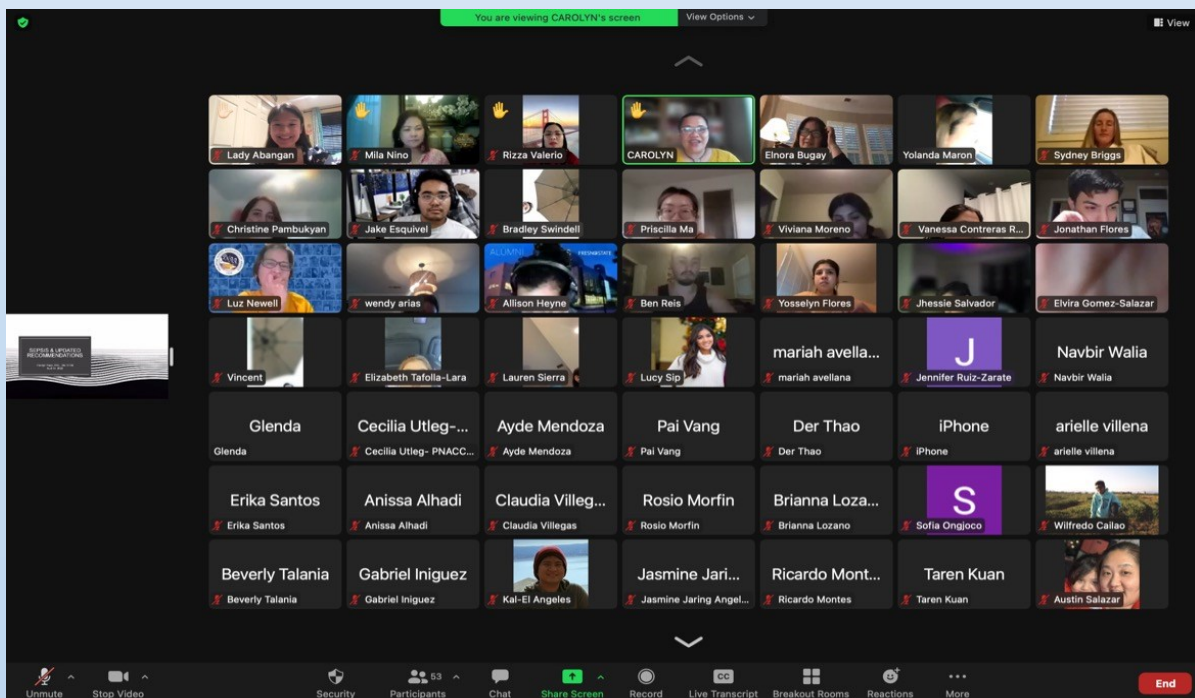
You are viewing CAROLYN's screen View Options

View

SEPSIS & UPDATED RECOMMENDATIONS

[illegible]

Lady Abangan
Mila Nino
Rizza Valerio
CAROLYN
Elnora Bugay
Yolanda Maron
Sydney Briggs

Christine Pambukyan
Jake Esquivel
Bradley Swindell
Priscilla Ma
Viviana Moreno
Vanessa Contreras R...
Jonathan Flores

Luz Newell
wendy arias
Allison Heyne
Ben Reis
Yosselyn Flores
Jhessie Salvador
Elvira Gomez-Salazar

Vincent
Elizabeth Tafolla-Lara
Lauren Sierra
Lucy Sip
mariah avella...
mariah avellana
J
Jennifer Ruiz-Zarate
Navbir Walia
Navbir Walia

Glenda
Glenda
Cecilia Utleg-...
Cecilia Utleg- PNACC...
Ayde Mendoza
Ayde Mendoza
Pai Vang
Pai Vang
Der Thao
Der Thao
iPhone
iPhone
arielle villena
arielle villena

Erika Santos
Erika Santos
Anissa Alhadi
Anissa Alhadi
Claudia Villeg...
Claudia Villegas
Rosio Morfin
Rosio Morfin
Brianna Loza...
Brianna Lozano
S
Sofia Ongjoco
Wilfredo Cailao

Beverly Talania
Beverly Talania
Gabriel Iniguez
Gabriel Iniguez
Kal-El Angeles
Jasmine Jari...
Jasmine Jaring Angel...
Ricardo Mont...
Ricardo Montes
Taren Kuan
Taren Kuan
Austin Salazar

Unmute
Stop Video
Security
63
Participants
Chat
Share Screen
Record
CC
Live Transcript
Breakout Rooms
Reactions
More
End